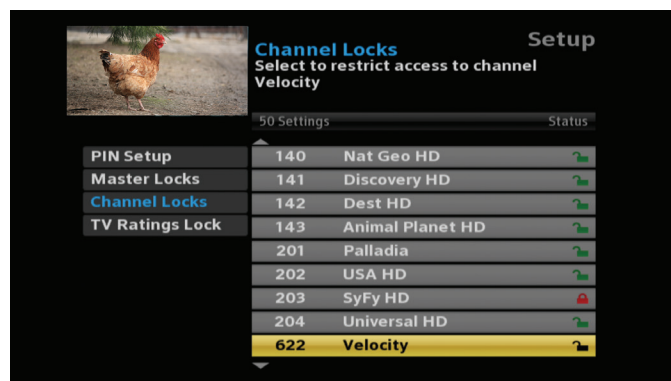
Setup

Channel Locks
Select to restrict access to channel Velocity

50 Settings Status

PIN Setup
Master Locks
Channel Locks
TV Ratings Lock

| | | |
|---|---|---|
| 140 | Nat Geo HD | |
| 141 | Discovery HD | |
| 142 | Dest HD | |
| 143 | Animal Planet HD | |
| 201 | Palladia | |
| 202 | USA HD | |
| 203 | SyFy HD | |
| 204 | Universal HD | |
| 622 | Velocity | |